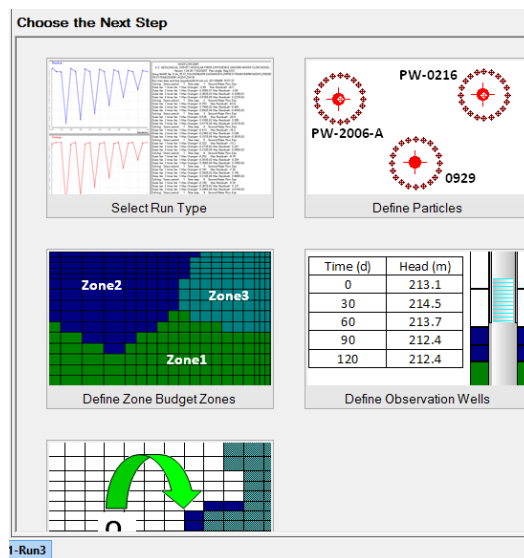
Choose the Next Step

Select Run Type

PW-0216

PW-2006-A

0929

Define Particles

Zone2

Zone3

Zone1

Define Zone Budget Zones

| Time (d) | Head (m) |
|---|---|
| 0 | 213.1 |
| 30 | 214.5 |
| 60 | 213.7 |
| 90 | 212.4 |
| 120 | 212.4 |

Define Observation Wells

1-Run3